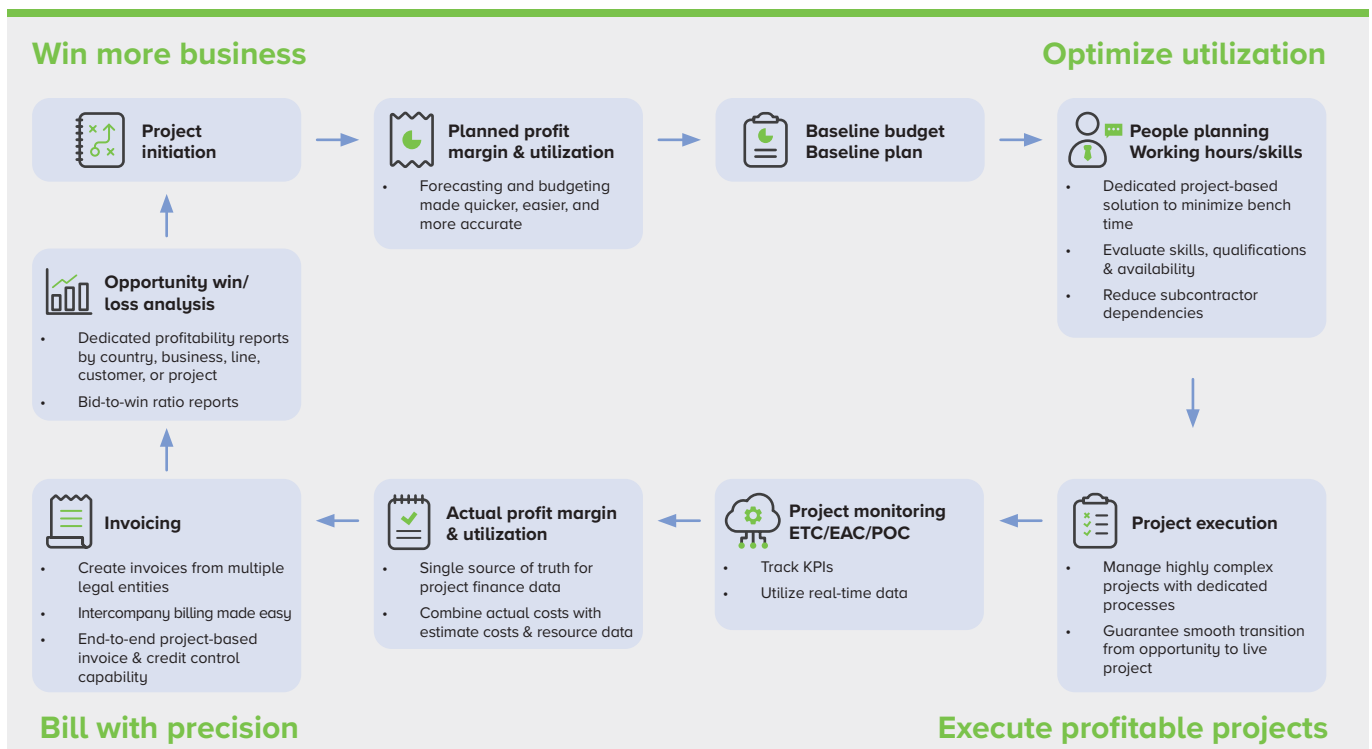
Win more business

Optimize utilization

Project initiation

Planned profit margin & utilization

- Forecasting and budgeting made quicker, easier, and more accurate

Baseline budget
Baseline plan

People planning
Working hours/skills

- Dedicated project-based solution to minimize bench time
- Evaluate skills, qualifications & availability
- Reduce subcontractor dependencies

Opportunity win/ loss analysis

- Dedicated profitability reports by country, business, line, customer, or project
- Bid-to-win ratio reports

Invoicing

- Create invoices from multiple legal entities
- Intercompany billing made easy
- End-to-end project-based invoice & credit control capability

Actual profit margin & utilization

- Single source of truth for project finance data
- Combine actual costs with estimate costs & resource data

Project monitoring ETC/EAC/POC

- Track KPIs
- Utilize real-time data

Project execution

- Manage highly complex projects with dedicated processes
- Guarantee smooth transition from opportunity to live project

Bill with precision

Execute profitable projects